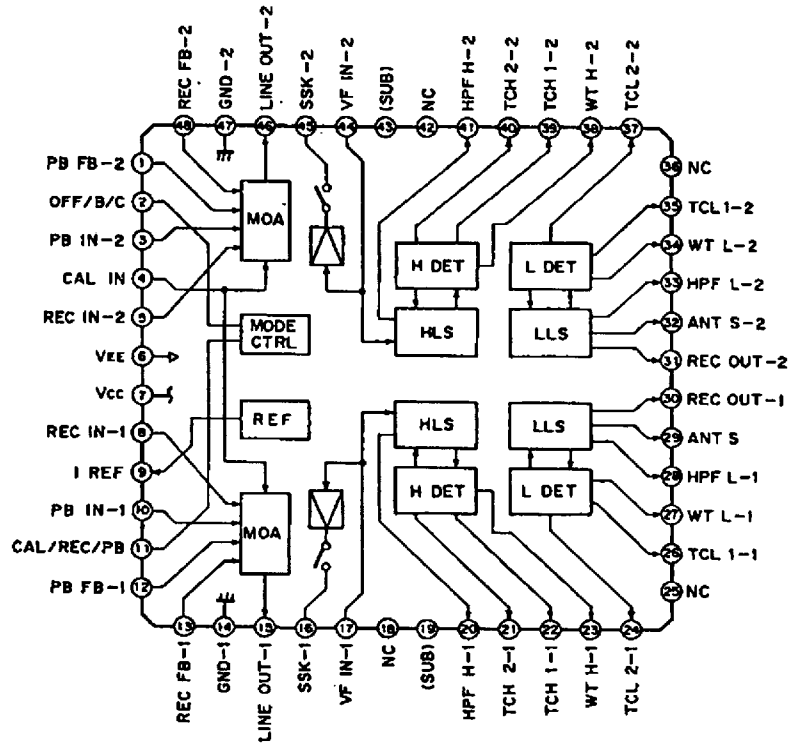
REC FB-2
GND-2
LINE OUT-2
SSK-2
VF IN-2
(SUB)
NC
HPF H-2
TCH 2-2
TCH 1-2
WT H-2
TCL 2-2

48 47 46 45 44 43 42 41 40 39 38 37

PB FB-2 1
OFF/B/C 2
PB IN-2 3
CAL IN 4
REC IN-2 5
VEE 6
VCC 7
REC IN-1 8
I REF 9
PB IN-1 10
CAL/REC/PB 11
PB FB-1 12

MOA
MODE CTRL
REF
MOA
H DET
L DET
HLS
LLS
HLS
LLS
H DET
L DET

36 NC
35 TCL1-2
34 WT L-2
33 HPF L-2
32 ANT S-2
31 REC OUT-2
30 REC OUT-1
29 ANT S
28 HPF L-1
27 WT L-1
26 TCL 1-1
25 NC

13 14 15 16 17 18 19 20 21 22 23 24

REC FB-1
GND-1
LINE OUT-1
SSK-1
VF IN-1
NC
(SUB)
HPF H-1
TCH 2-1
TCH 1-1
WT H-1
TCL 2-1